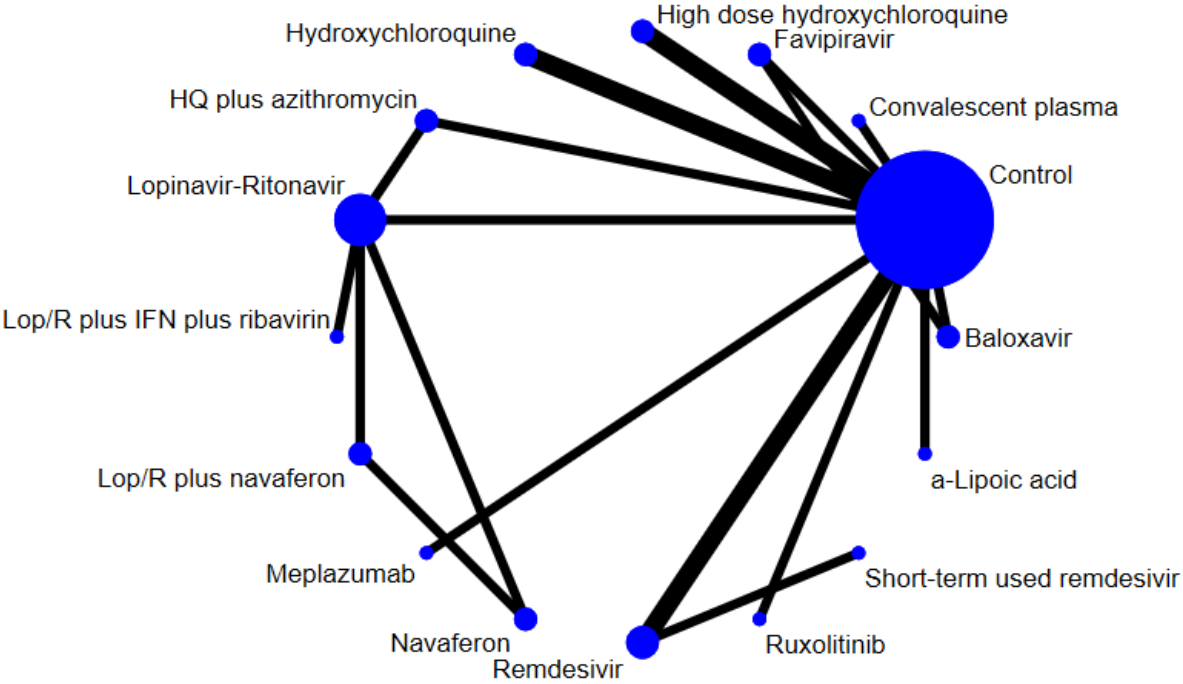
High dose hydroxychloroquine
Hydroxychloroquine
Favipiravir
HQ plus azithromycin
Convalescent plasma
Control
Lopinavir-Ritonavir
Lop/R plus IFN plus ribavirin
Baloxavir
a-Lipoic acid
Lop/R plus navaferon
Meplazumab
Short-term used remdesivir
Navaferon
Remdesivir
Ruxolitinib